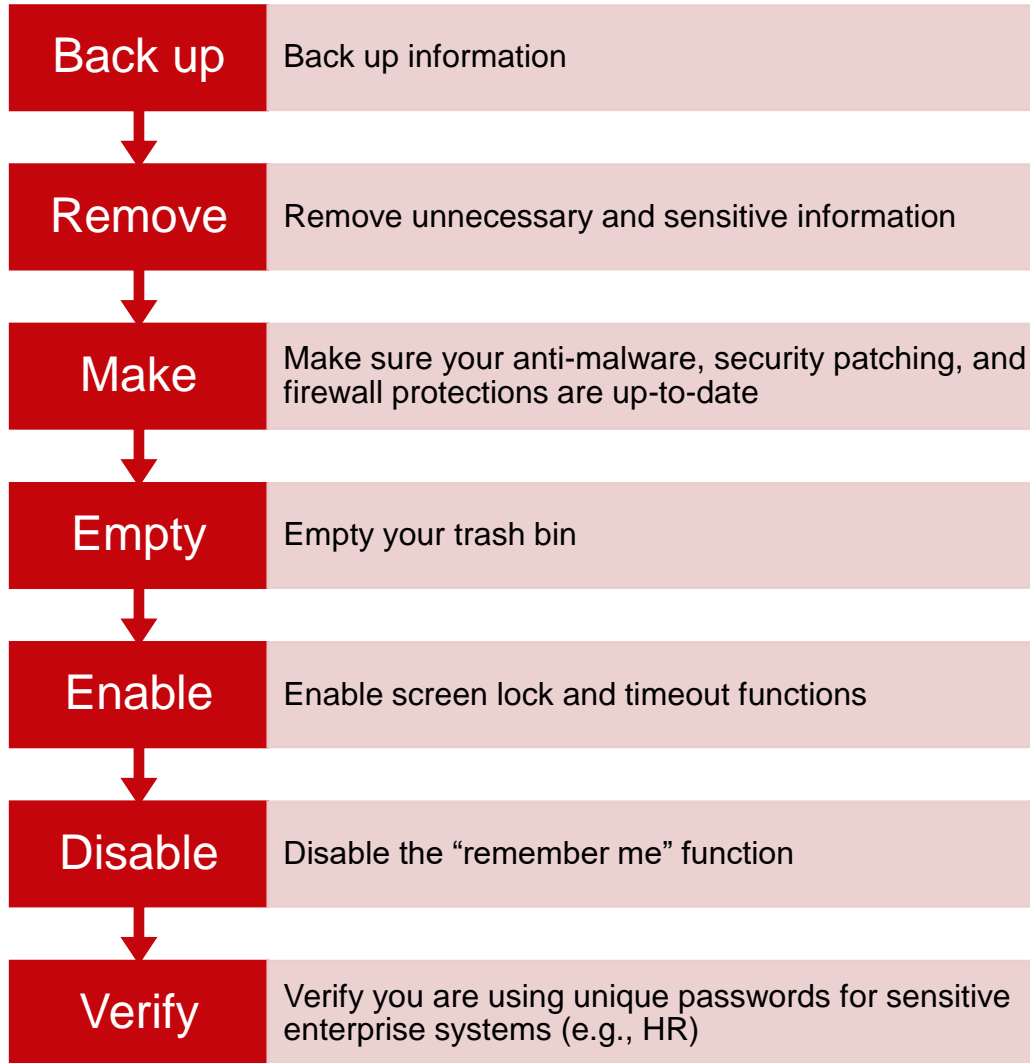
Back up
Back up information

Remove
Remove unnecessary and sensitive information

Make
Make sure your anti-malware, security patching, and firewall protections are up-to-date

Empty
Empty your trash bin

Enable
Enable screen lock and timeout functions

Disable
Disable the “remember me” function

Verify
Verify you are using unique passwords for sensitive enterprise systems (e.g., HR)